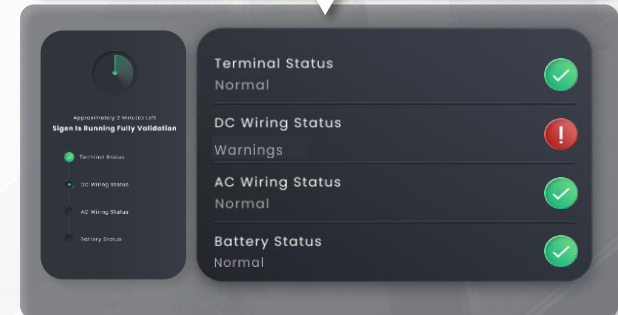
Approximately 2 Minutes Left
Sigen Is Running Fully Validation

Terminal Status
DC Wiring Status
AC Wiring Status
Battery Status

Terminal Status
Normal

DC Wiring Status
Warnings

AC Wiring Status
Normal

Battery Status
Normal